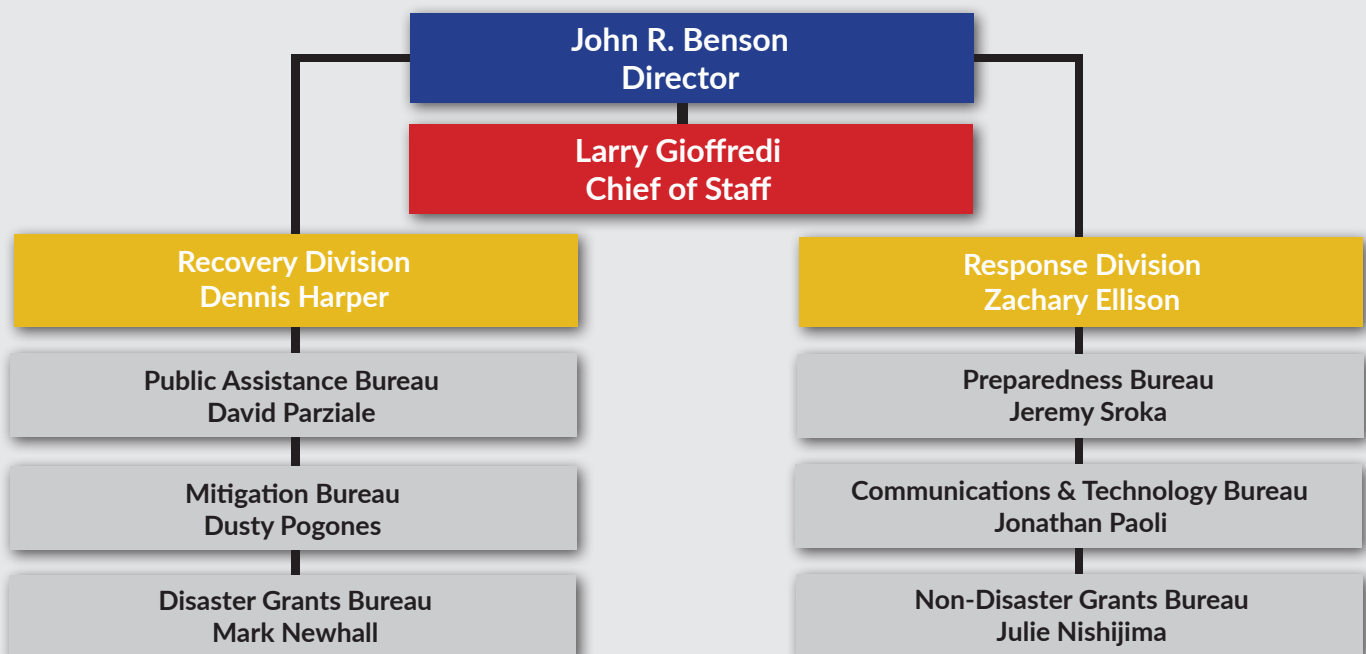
John R. Benson
Director

Larry Gioffredi
Chief of Staff

Recovery Division
Dennis Harper

Public Assistance Bureau
David Parziale

Mitigation Bureau
Dusty Pogones

Disaster Grants Bureau
Mark Newhall

Response Division
Zachary Ellison

Preparedness Bureau
Jeremy Sroka

Communications & Technology Bureau
Jonathan Paoli

Non-Disaster Grants Bureau
Julie Nishijima